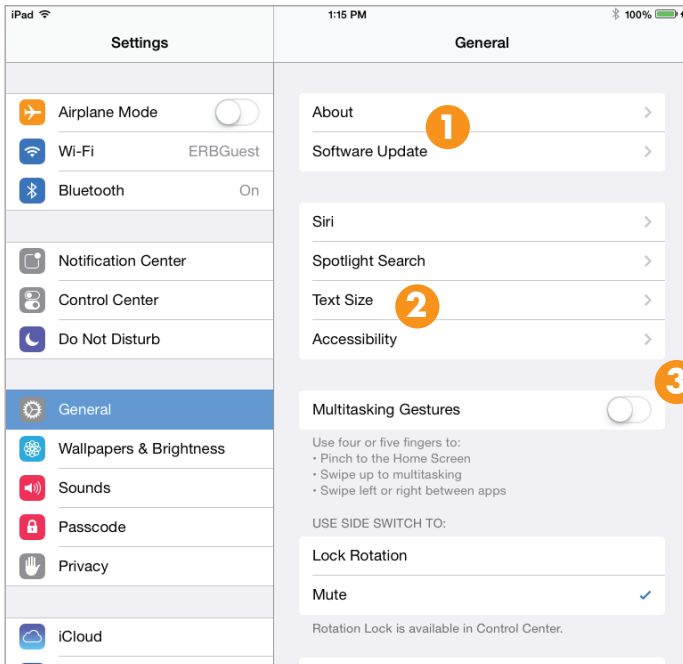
iPad
1:15 PM
100%

Settings

Airplane Mode
Wi-Fi ERBGuest
Bluetooth On

Notification Center
Control Center
Do Not Disturb

General
Wallpapers & Brightness
Sounds
Passcode
Privacy

iCloud

General

About
Software Update

Siri
Spotlight Search
Text Size
Accessibility

Multitasking Gestures
Use four or five fingers to:
• Pinch to the Home Screen
• Swipe up to multitasking
• Swipe left or right between apps

USE SIDE SWITCH TO:
Lock Rotation
Mute
Rotation Lock is available in Control Center.

1
2
3